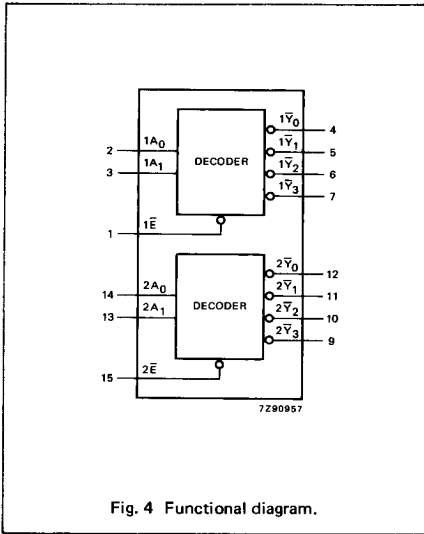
1$A_0$
1$A_1$
DECODER
2
3
1$\bar{E}$
1
1$\bar{Y}_0$
1$\bar{Y}_1$
1$\bar{Y}_2$
1$\bar{Y}_3$
4
5
6
7
2$A_0$
2$A_1$
DECODER
14
13
2$\bar{E}$
15
2$\bar{Y}_0$
2$\bar{Y}_1$
2$\bar{Y}_2$
2$\bar{Y}_3$
12
11
10
9
7Z90957

Fig. 4 Functional diagram.